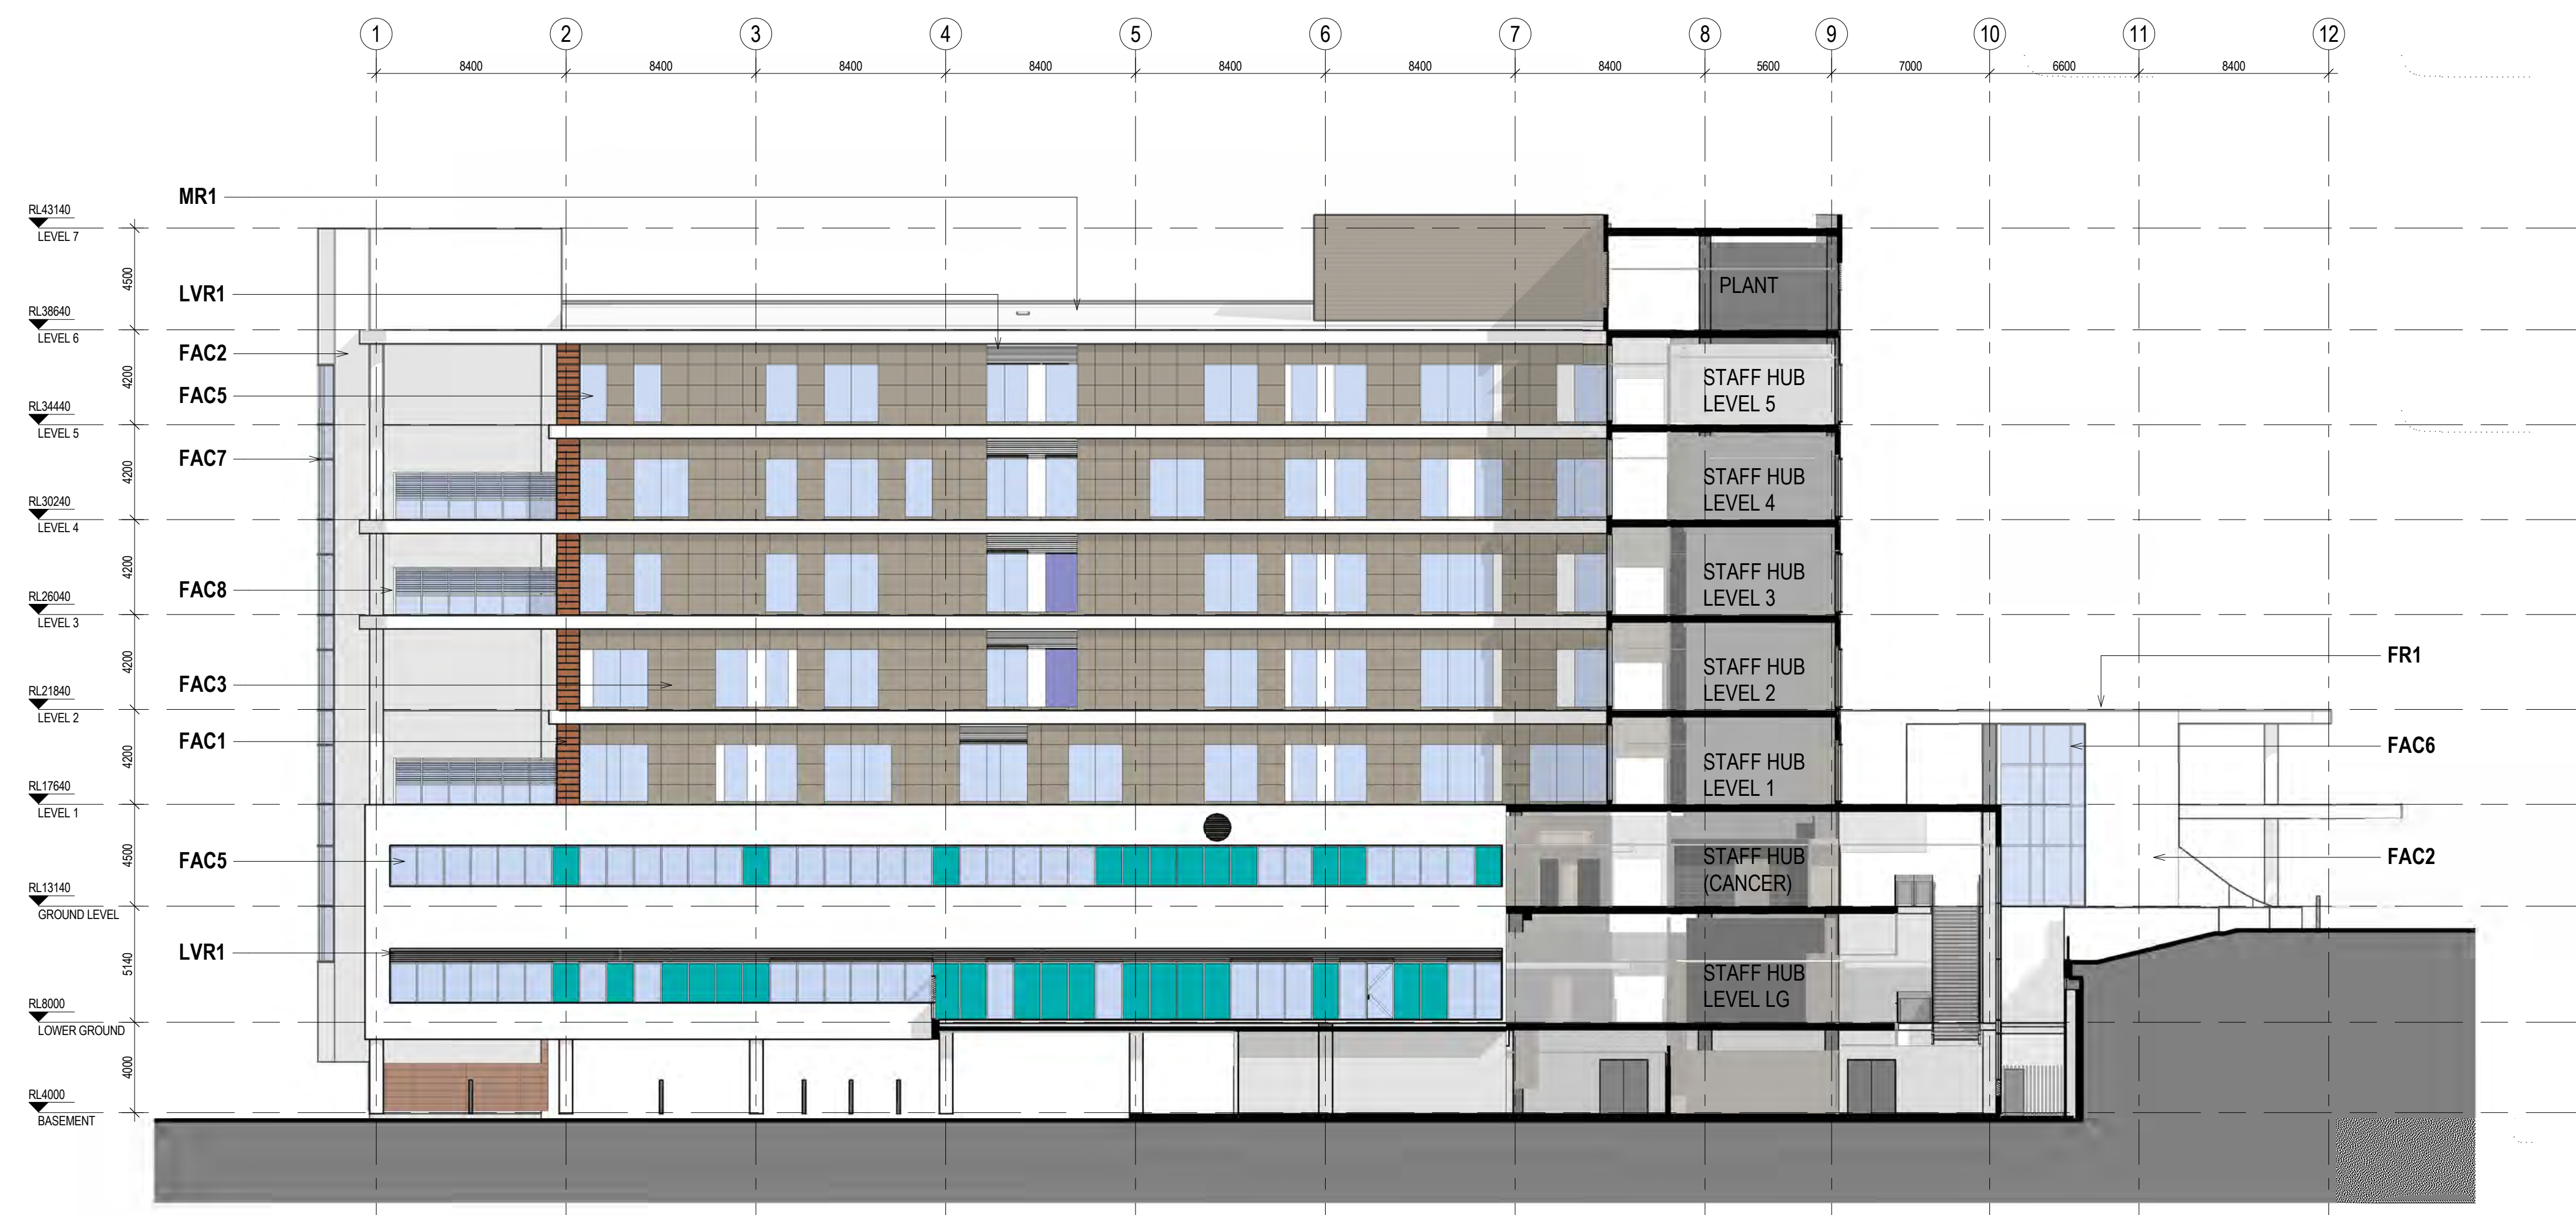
1 2 3 4 5 6 7 8 9 10 11 12

8400 8400 8400 8400 8400 8400 8400 5600 7000 6600 8400

RL43140
LEVEL 7
4500
RL38640
LEVEL 6
4200
RL34440
LEVEL 5
4200
RL30240
LEVEL 4
4200
RL26040
LEVEL 3
4200
RL21840
LEVEL 2
4200
RL17640
LEVEL 1
4500
RL13140
GROUND LEVEL
5140
RL8000
LOWER GROUND
4000
RL4000
BASEMENT

MR1
LVR1
FAC2
FAC5
FAC7
FAC8
FAC3
FAC1
FAC5
LVR1

PLANT
STAFF HUB LEVEL 5
STAFF HUB LEVEL 4
STAFF HUB LEVEL 3
STAFF HUB LEVEL 2
STAFF HUB LEVEL 1
STAFF HUB (CANCER)
STAFF HUB LEVEL LG

FR1
FAC6
FAC2